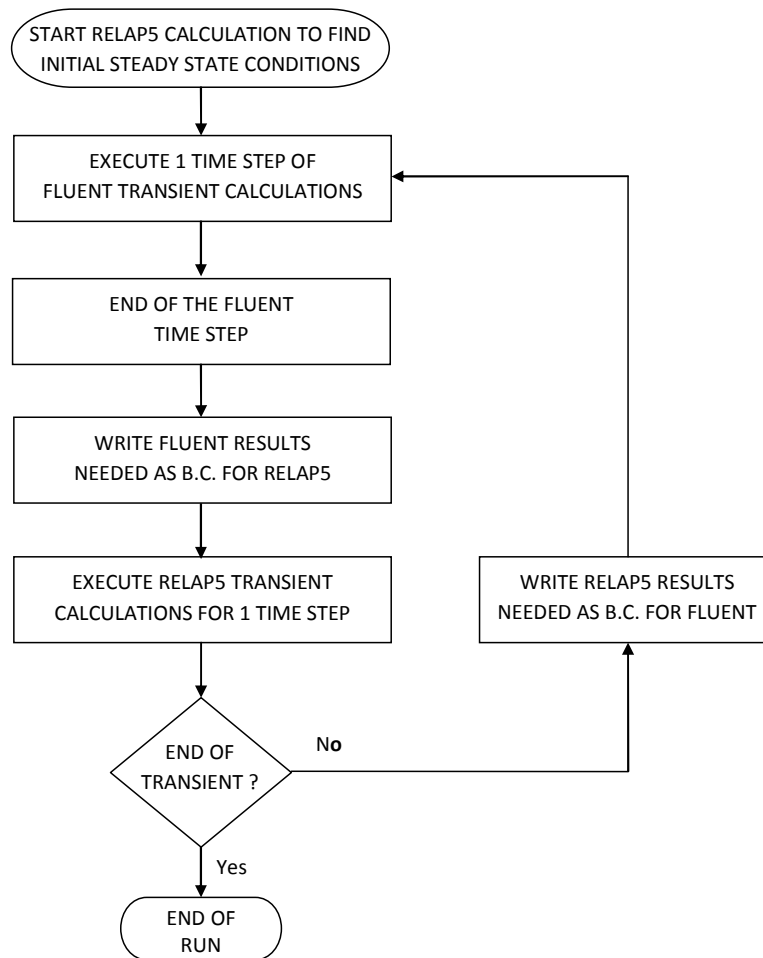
START RELAP5 CALCULATION TO FIND INITIAL STEADY STATE CONDITIONS

EXECUTE 1 TIME STEP OF FLUENT TRANSIENT CALCULATIONS

END OF THE FLUENT TIME STEP

WRITE FLUENT RESULTS NEEDED AS B.C. FOR RELAP5

EXECUTE RELAP5 TRANSIENT CALCULATIONS FOR 1 TIME STEP

END OF TRANSIENT ?

No

WRITE RELAP5 RESULTS NEEDED AS B.C. FOR FLUENT

Yes

END OF RUN